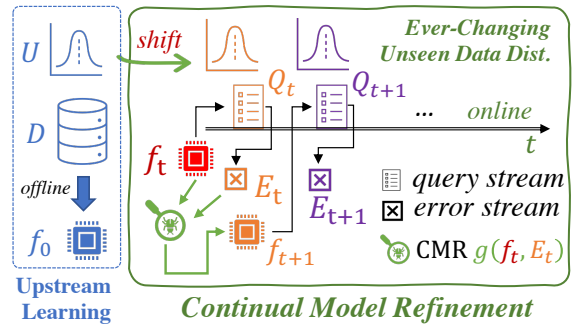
$U$

$D$

offline

$f_0$

Upstream Learning

shift

Ever-Changing Unseen Data Dist.

$Q_t$

$Q_{t+1}$

...

online

$t$

$f_t$

$E_t$

$E_{t+1}$

$f_{t+1}$

query stream

error stream

CMR $g(f_t, E_t)$

Continual Model Refinement